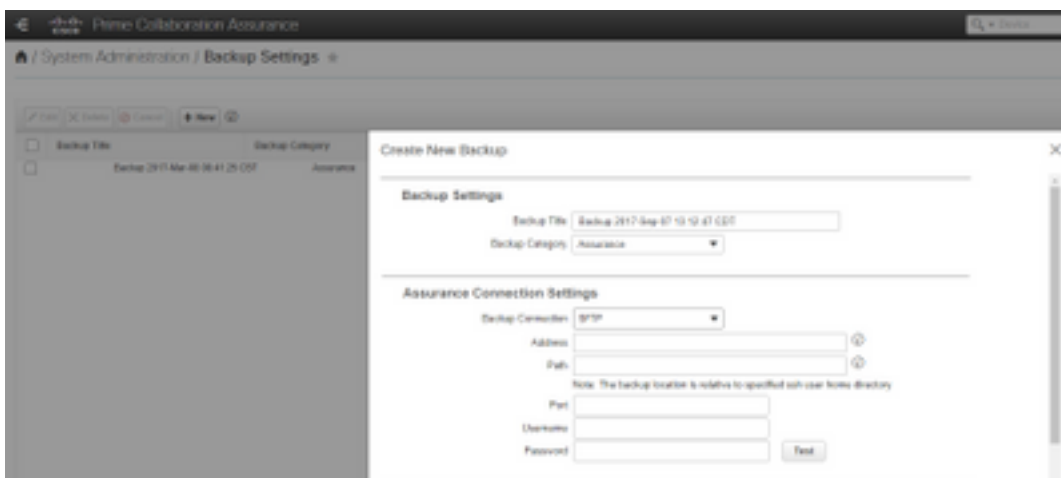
Prime Collaboration Assurance

Device

/ System Administration / Backup Settings

Edit | Delete | Cancel | + New

Backup Title | Backup Category
Backup 2017-Mar-08 08:41:25 CST | Assurance

Create New Backup

Backup Settings

Backup Title: Backup 2017-Sep-07 13:12:47 CDT

Backup Category: Assurance

Assurance Connection Settings

Backup Connection: SFTP

Address

Path

Note: The backup location is relative to specified ssh user home directory

Port

Username

Password

Test